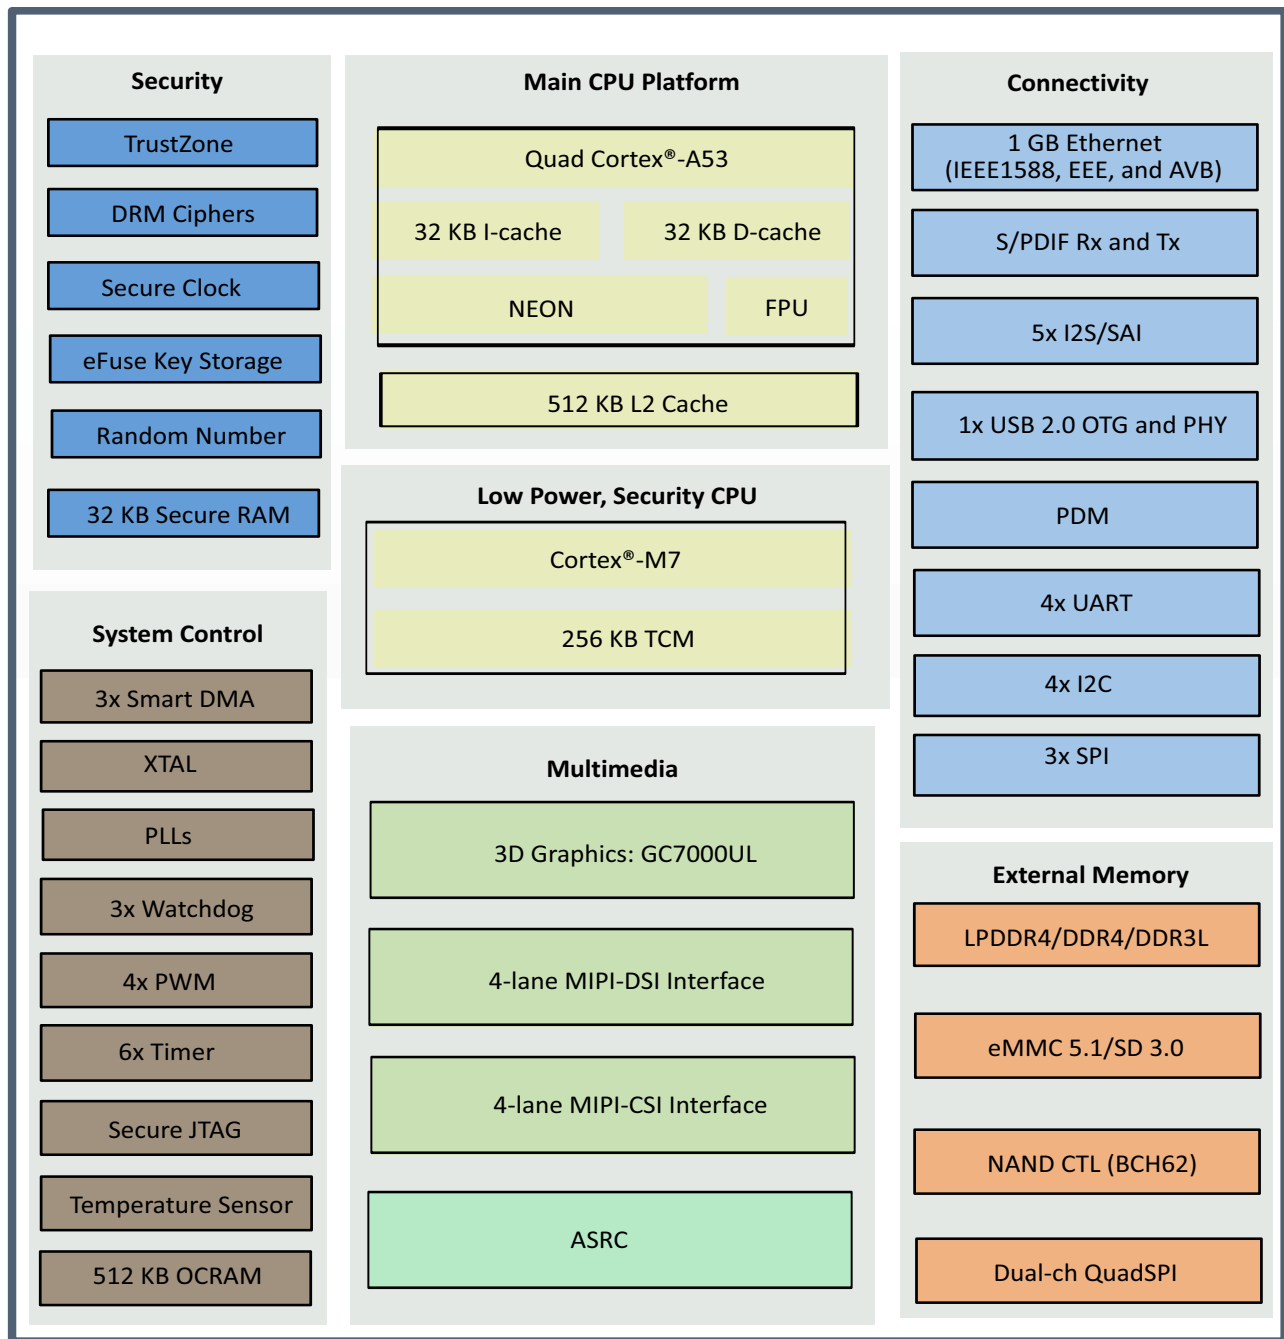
Security

TrustZone

DRM Ciphers

Secure Clock

eFuse Key Storage

Random Number

32 KB Secure RAM

System Control

3x Smart DMA

XTAL

PLLs

3x Watchdog

4x PWM

6x Timer

Secure JTAG

Temperature Sensor

512 KB OCRAM

Main CPU Platform

Quad Cortex®-A53

32 KB I-cache

32 KB D-cache

NEON

FPU

512 KB L2 Cache

Low Power, Security CPU

Cortex®-M7

256 KB TCM

Multimedia

3D Graphics: GC7000UL

4-lane MIPI-DSI Interface

4-lane MIPI-CSI Interface

ASRC

Connectivity

1 GB Ethernet (IEEE1588, EEE, and AVB)

S/PDIF Rx and Tx

5x I2S/SAI

1x USB 2.0 OTG and PHY

PDM

4x UART

4x I2C

3x SPI

External Memory

LPDDR4/DDR4/DDR3L

eMMC 5.1/SD 3.0

NAND CTL (BCH62)

Dual-ch QuadSPI